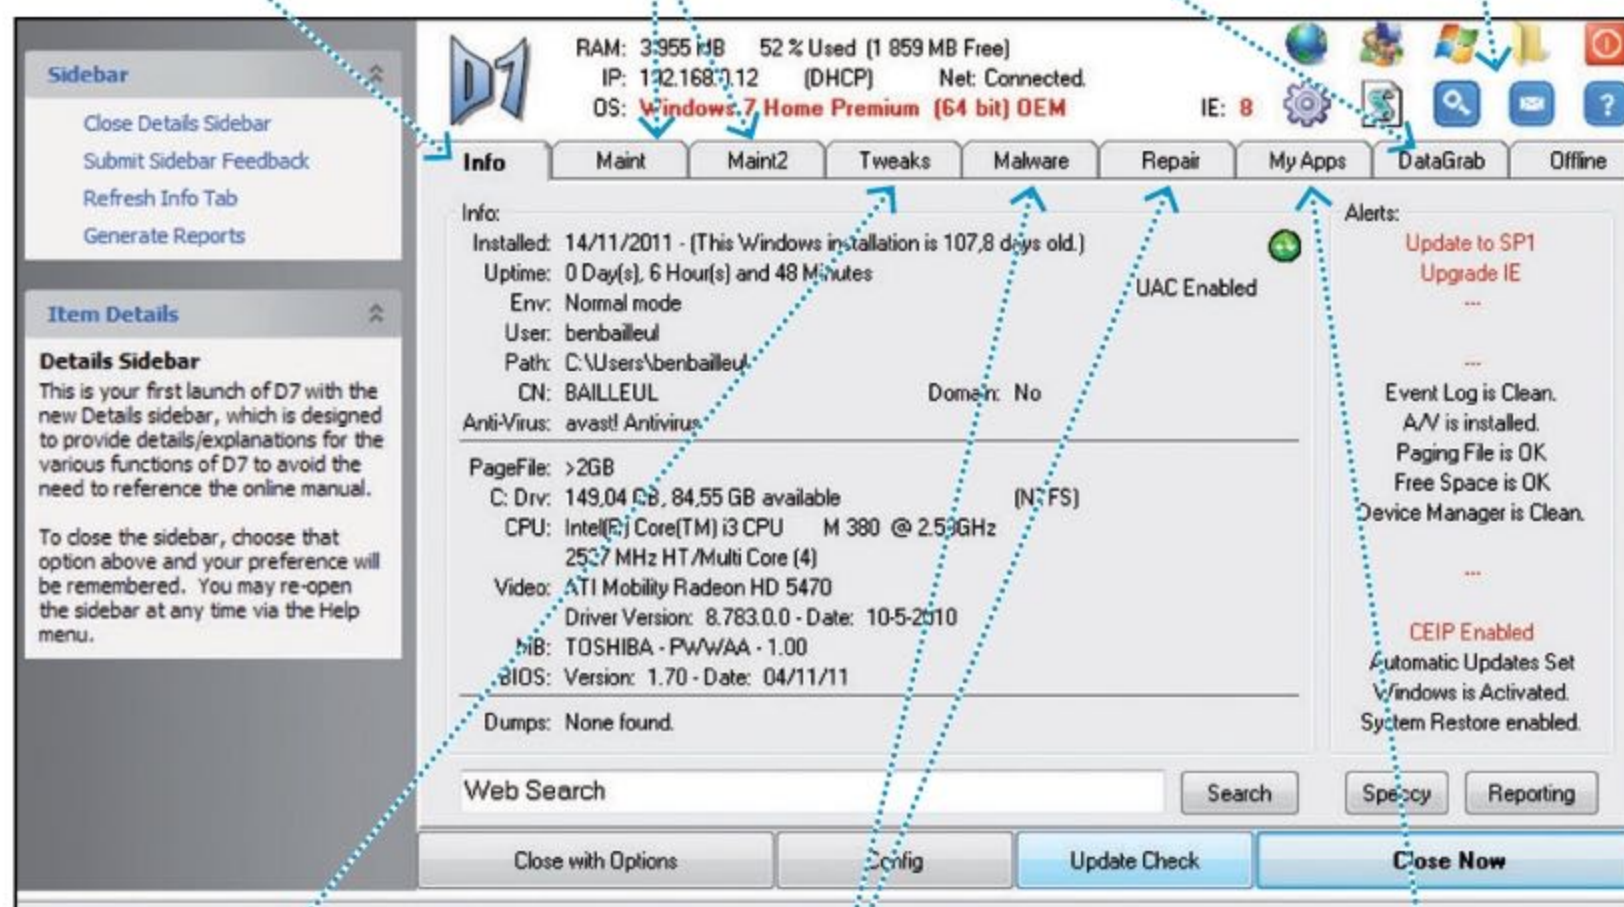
Sidebar

Close Details Sidebar
Submit Sidebar Feedback
Refresh Info Tab
Generate Reports

Item Details

Details Sidebar
This is your first launch of D7 with the new Details sidebar, which is designed to provide details/explanations for the various functions of D7 to avoid the need to reference the online manual.

To close the sidebar, choose that option above and your preference will be remembered. You may re-open the sidebar at any time via the Help menu.

D7

RAM: 3 955 MB 52 % Used (1 859 MB Free)
IP: 192.168.1.12 (DHCP) Net: Connected.
OS: Windows 7 Home Premium (64 bit) OEM
IE: 8

Info | Maint | Maint2 | Tweaks | Malware | Repair | My Apps | DataGrab | Offline

Info:
Installed: 14/11/2011 - (This Windows installation is 107,8 days old.)
Uptime: 0 Day(s), 6 Hour(s) and 48 Minutes
UAC Enabled
Env: Normal mode
User: benbailleul
Path: C:\Users\benbailleul
CN: BAILLEUL Domain: No
Anti-Virus: avast! Antivirus

PageFile: >2GB
C: Drv: 149,04 GB, 84,55 GB available (NTFS)
CPU: Intel(R) Core(TM) i3 CPU M 380 @ 2.53GHz
2527 MHz HT/Multi Core (4)
Video: ATI Mobility Radeon HD 5470
Driver Version: 8.783.0.0 - Date: 10-5-2010
MB: TOSHIBA - PWWAA - 1.00
BIOS: Version: 1.70 - Date: 04/11/11

Dumps: None found.

Alerts:
Update to SP1
Upgrade IE
---

---
Event Log is Clean.
A/V is installed.
Paging File is OK
Free Space is OK
Device Manager is Clean.

---

CEIP Enabled
Automatic Updates Set
Windows is Activated.
System Restore enabled.

Web Search
Search
Speccy
Reporting

Close with Options
Config
Update Check
Close Now